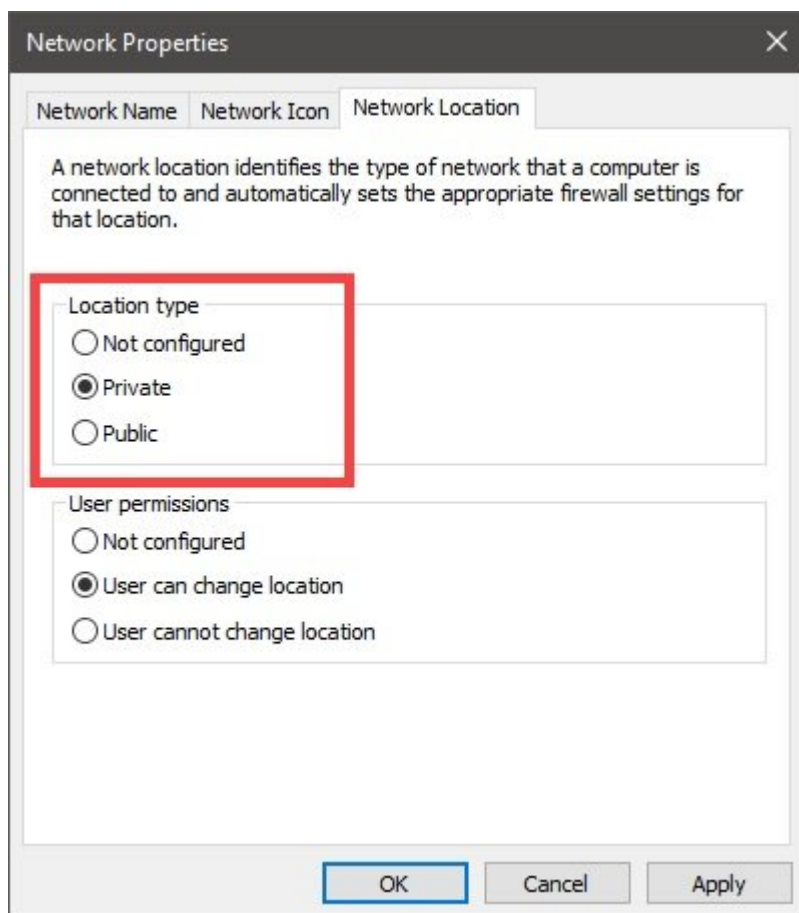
Network Properties

Network Name | Network Icon | Network Location

A network location identifies the type of network that a computer is connected to and automatically sets the appropriate firewall settings for that location.

Location type
Not configured
Private
Public

User permissions
Not configured
User can change location
User cannot change location

OK | Cancel | Apply